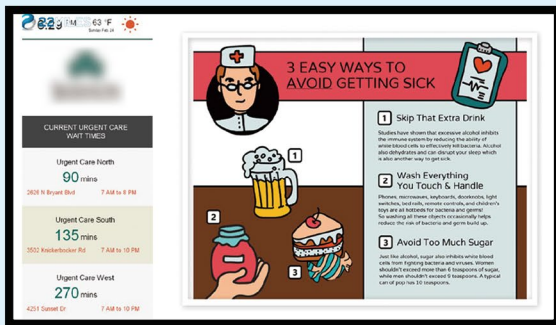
5:29 PM 63 °F
Sunday Feb 26

CURRENT URGENT CARE WAIT TIMES

Urgent Care North
90 mins
2626 N Bryant Blvd 7 AM to 8 PM

Urgent Care South
135 mins
3502 Knickerbocker Rd 7 AM to 10 PM

Urgent Care West
270 mins
4251 Sunset Dr 7 AM to 10 PM

3 EASY WAYS TO AVOID GETTING SICK

1 Skip That Extra Drink
Studies have shown that excessive alcohol inhibits the immune system by reducing the ability of white blood cells to effectively kill bacteria. Alcohol also dehydrates and can disrupt your sleep which is also another way to get sick.

2 Wash Everything You Touch & Handle
Phones, microwaves, keyboards, doorknobs, light switches, land rails, remote controls, and children's toys are all hotbeds for bacteria and germs! So washing all these objects occasionally helps reduce the risk of bacteria and germ build up.

3 Avoid Too Much Sugar
Just like alcohol, sugar also inhibits white blood cells from fighting bacteria and viruses. Women shouldn't exceed more than 6 teaspoons of sugar, while men shouldn't exceed 9 teaspoons. A typical can of pop has 10 teaspoons.

1
2
3